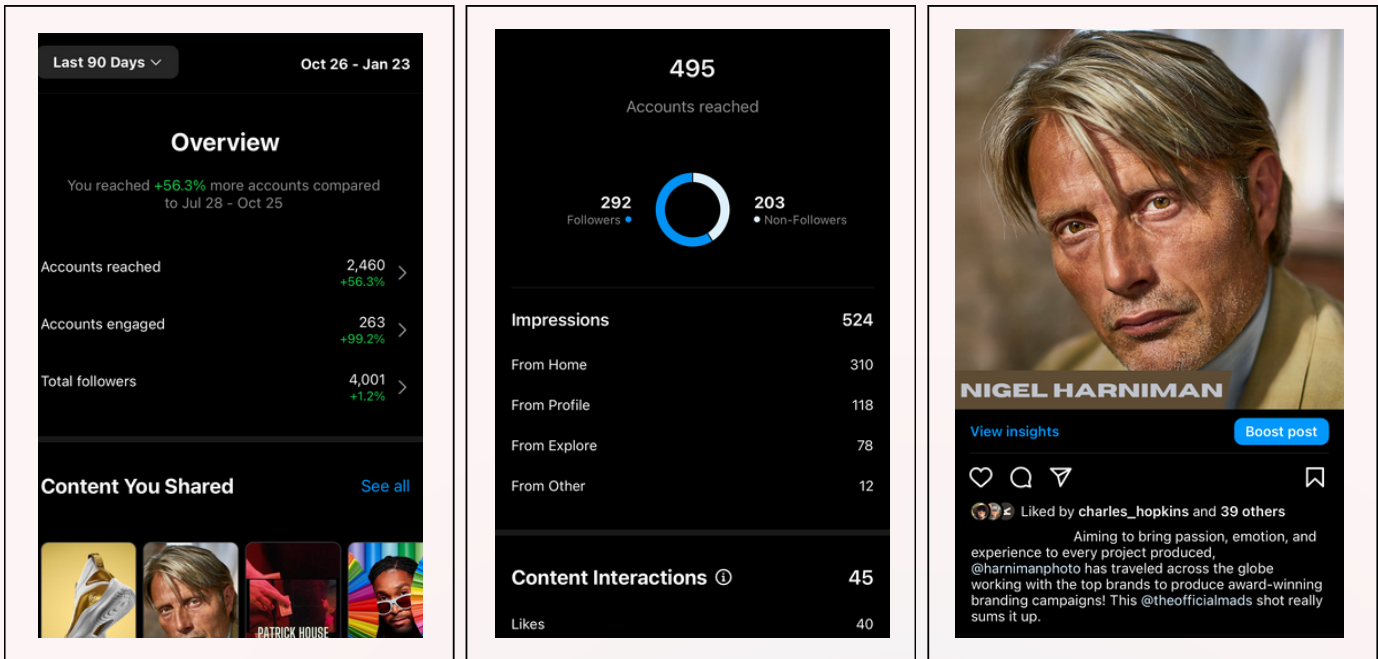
Last 90 Days

Oct 26 - Jan 23

Overview

You reached +56.3% more accounts compared to Jul 28 - Oct 25

| | |
|---|---|
| Accounts reached | 2,460 +56.3% |
| Accounts engaged | 263 +99.2% |
| Total followers | 4,001 +1.2% |

Content You Shared

See all

PATRICK HOUSE

495

Accounts reached

292 Followers

203 Non-Followers

| | |
|---|---|
| Impressions | 524 |
| From Home | 310 |
| From Profile | 118 |
| From Explore | 78 |
| From Other | 12 |

Content Interactions 45

Likes 40

NIGEL HARNIMAN

View insights

Boost post

Liked by charles_hopkins and 39 others

Aiming to bring passion, emotion, and experience to every project produced, @harnimanphoto has traveled across the globe working with the top brands to produce award-winning branding campaigns! This @theofficialmads shot really sums it up.